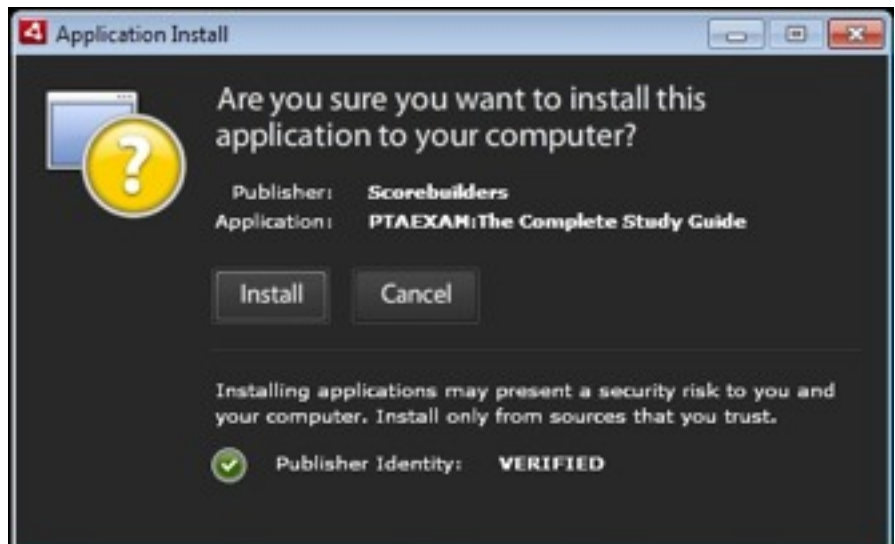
Application Install

Are you sure you want to install this application to your computer?

Publisher: Scorebuilders
Application: PTAEXAM:The Complete Study Guide

Install Cancel

Installing applications may present a security risk to you and your computer. Install only from sources that you trust.

Publisher Identity: VERIFIED